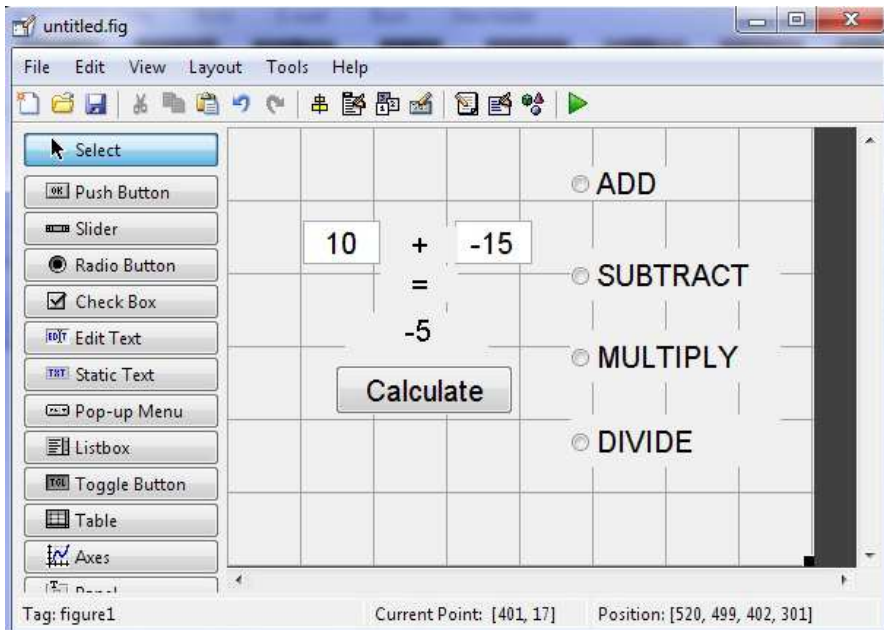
untitled.fig

File Edit View Layout Tools Help

Select
Push Button
Slider
Radio Button
Check Box
Edit Text
Static Text
Pop-up Menu
Listbox
Toggle Button
Table
Axes
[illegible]

10 + -15
=
-5
Calculate

ADD
SUBTRACT
MULTIPLY
DIVIDE

Tag: figure1 Current Point: [401, 17] Position: [520, 499, 402, 301]